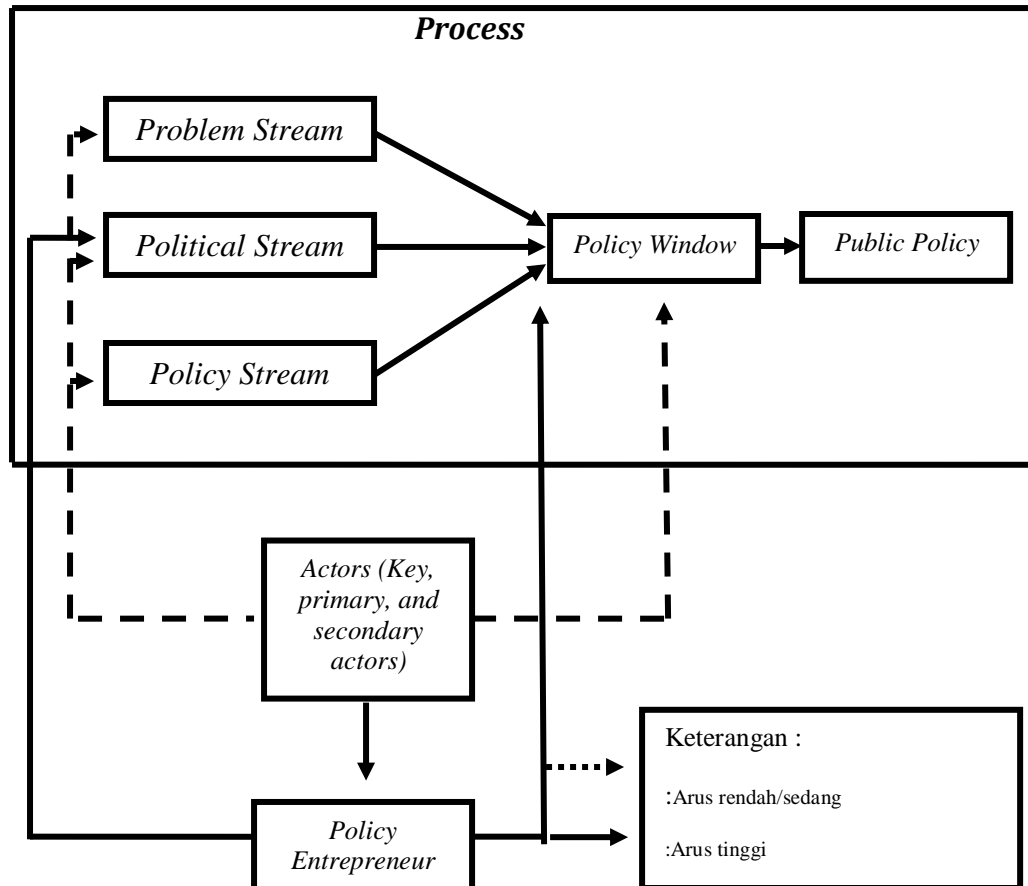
Process

Problem Stream

Political Stream

Policy Stream

Policy Window

Public Policy

Actors (Key, primary, and secondary actors)

Policy Entrepreneur

Keterangan :

:Arus rendah/sedang

:Arus tinggi